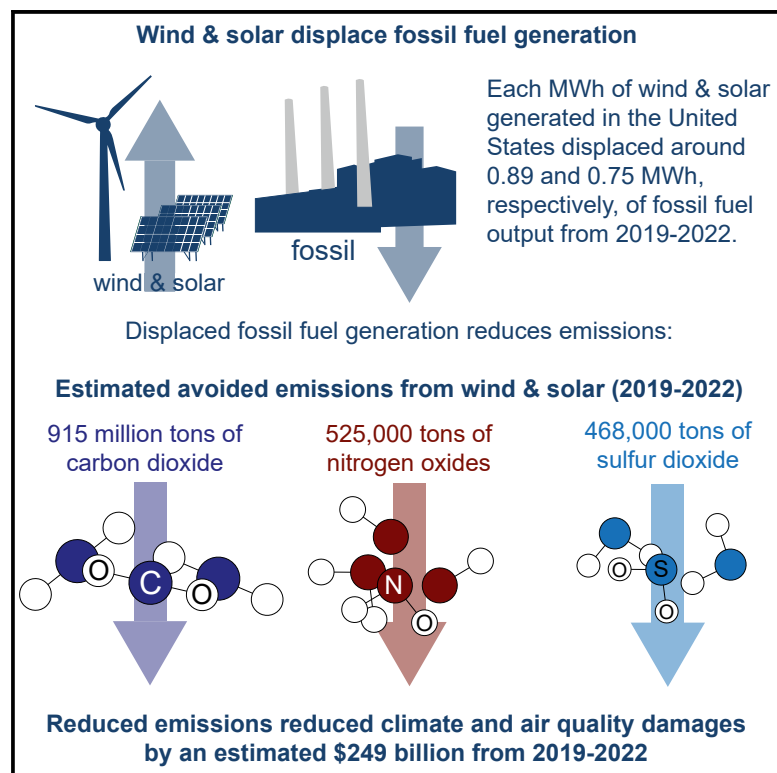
Wind & solar displace fossil fuel generation

wind & solar

fossil

Each MWh of wind & solar generated in the United States displaced around 0.89 and 0.75 MWh, respectively, of fossil fuel output from 2019-2022.

Displaced fossil fuel generation reduces emissions:

Estimated avoided emissions from wind & solar (2019-2022)

915 million tons of carbon dioxide

525,000 tons of nitrogen oxides

468,000 tons of sulfur dioxide

O C O

N O

O S O

Reduced emissions reduced climate and air quality damages by an estimated $249 billion from 2019-2022